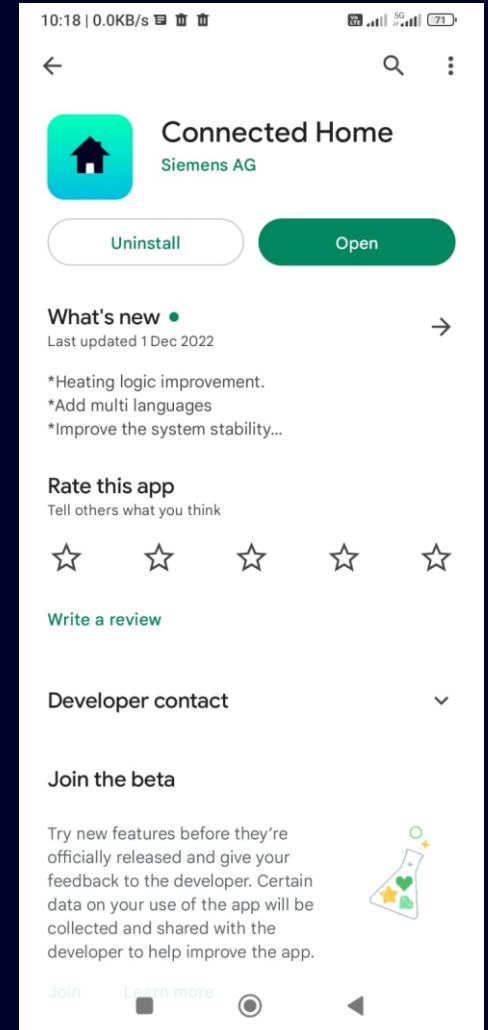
10:18 | 0.0KB/s

5G

71

Connected Home

Siemens AG

Uninstall

Open

What's new •

Last updated 1 Dec 2022

*Heating logic improvement.
*Add multi languages
*Improve the system stability...

Rate this app

Tell others what you think

Write a review

Developer contact

Join the beta

Try new features before they're officially released and give your feedback to the developer. Certain data on your use of the app will be collected and shared with the developer to help improve the app.

Join

Learn more